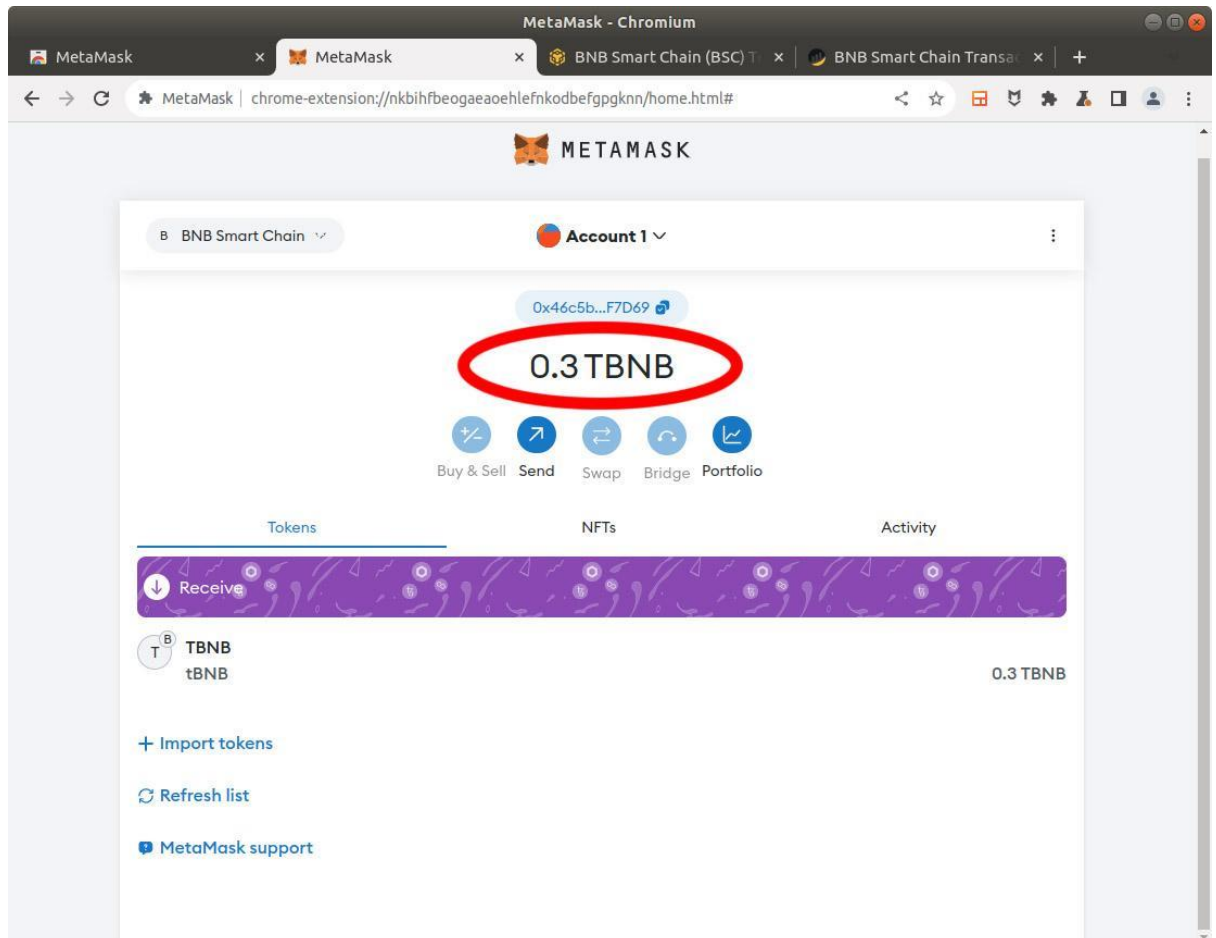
MetaMask - Chromium

MetaMask
MetaMask
BNB Smart Chain (BSC) T
BNB Smart Chain Transa

MetaMask | chrome-extension://nkbihfbeogaeaoehlefnkodbefgpgknn/home.html#

METAMASK

B BNB Smart Chain

Account 1

0x46c5b...F7D69

0.3 TBNB

Buy & Sell
Send
Swap
Bridge
Portfolio

Tokens
NFTs
Activity

Receive

T B
TBNB
tBNB
0.3 TBNB

+ Import tokens

Refresh list

MetaMask support